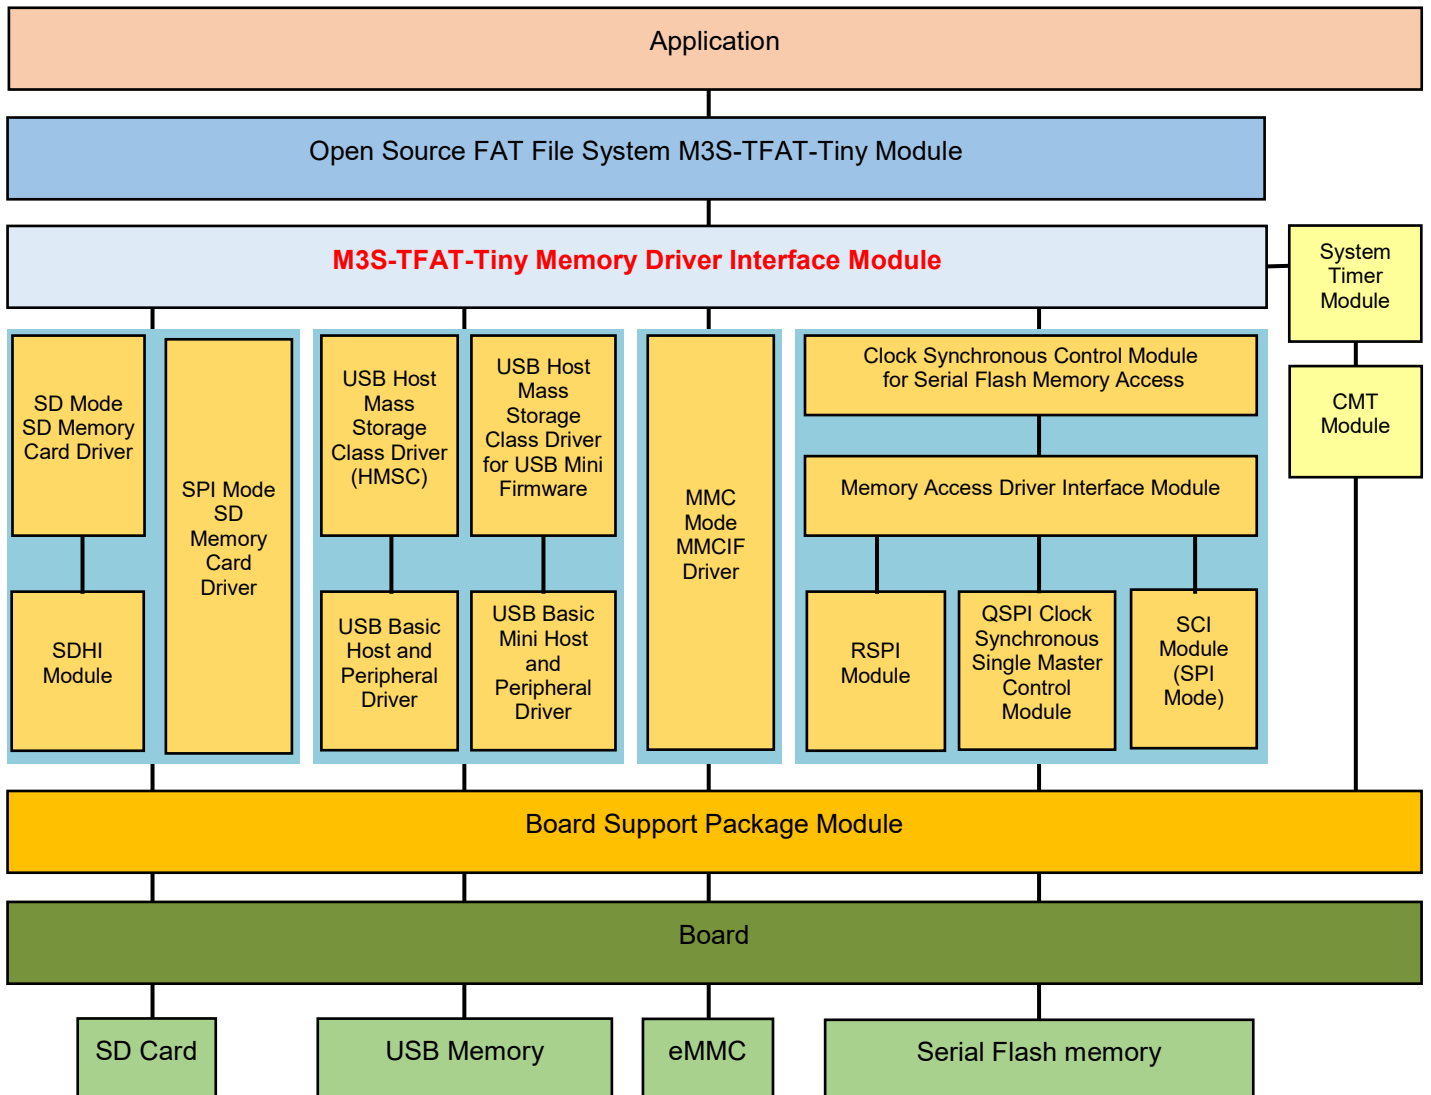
Application

Open Source FAT File System M3S-TFAT-Tiny Module

M3S-TFAT-Tiny Memory Driver Interface Module

System Timer Module

CMT Module

SD Mode SD Memory Card Driver

SDHI Module

SPI Mode SD Memory Card Driver

USB Host Mass Storage Class Driver (HMSC)

USB Basic Host and Peripheral Driver

USB Host Mass Storage Class Driver for USB Mini Firmware

USB Basic Mini Host and Peripheral Driver

MMC Mode MMCIF Driver

Clock Synchronous Control Module for Serial Flash Memory Access

Memory Access Driver Interface Module

RSPI Module

QSPI Clock Synchronous Single Master Control Module

SCI Module (SPI Mode)

Board Support Package Module

Board

SD Card

USB Memory

eMMC

Serial Flash memory